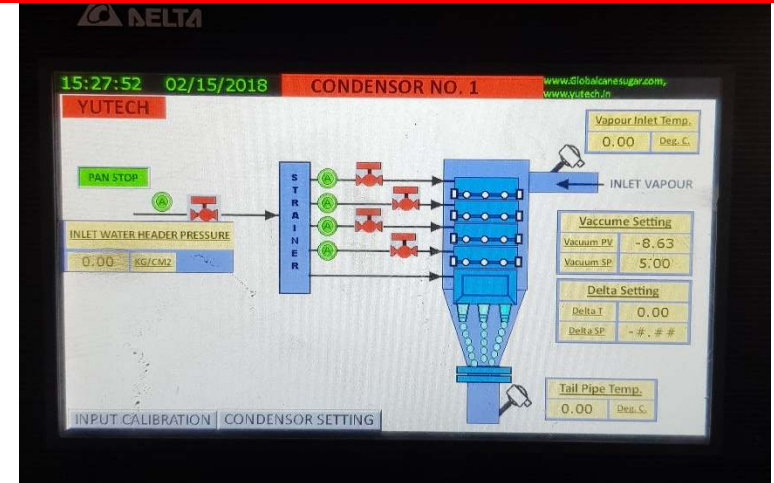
DELTA

15:27:52 02/15/2018

CONDENSOR NO. 1

www.Globalcanesugar.com, www.yutech.in

YUTECH

Vapour Inlet Temp.
0.00 Deg. C.

PAN STOP

A

S T R A I N E R

A
A
A
A

INLET VAPOUR

INLET WATER HEADER PRESSURE
0.00 KG/CM2

Vaccume Setting
Vacuum PV -8.63
Vacuum SP 5.00

Delta Setting
Delta T 0.00
Delta SP -#.##

Tail Pipe Temp.
0.00 Deg. C.

INPUT CALIBRATION
CONDENSOR SETTING